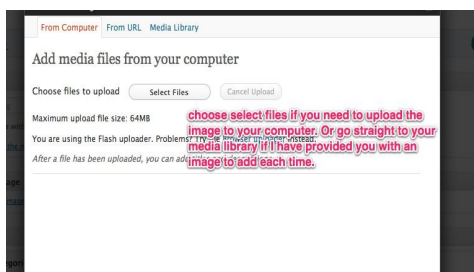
From Computer From URL Media Library

Add media files from your computer

Choose files to upload Select Files Cancel Upload

Maximum upload file size: 64MB

You are using the Flash uploader. Problems? Try the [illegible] uploader instead.

After a file has been uploaded, you can add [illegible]

choose select files if you need to upload the image to your computer. Or go straight to your media library if I have provided you with an image to add each time.